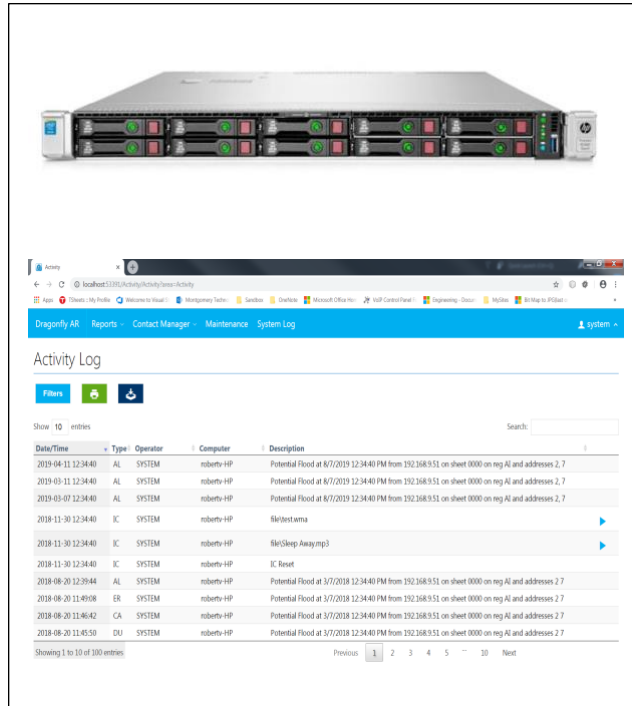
Activity

localhost:53392/Activity/Activity?area=Activity

Apps TSheets : My Profile Welcome to Visual S Montgomery Techn Sandbox OneNote Microsoft Office Hom VoIP Control Panel Engineering - Docun MySites Bit Map to JPG(bat)

Dragonfly AR Reports Contact Manager Maintenance System Log system

Activity Log

Filters

Show 10 entries

Search:

| Date/Time | Type | Operator | Computer | Description |
|---|---|---|---|---|
| 2019-04-11 12:34:40 | AL | SYSTEM | robertv-HP | Potential Flood at 8/7/2019 12:34:40 PM from 192.168.9.51 on sheet 0000 on reg AI and addresses 2, 7 |
| 2019-03-11 12:34:40 | AL | SYSTEM | robertv-HP | Potential Flood at 8/7/2019 12:34:40 PM from 192.168.9.51 on sheet 0000 on reg AI and addresses 2, 7 |
| 2019-03-07 12:34:40 | AL | SYSTEM | robertv-HP | Potential Flood at 8/7/2019 12:34:40 PM from 192.168.9.51 on sheet 0000 on reg AI and addresses 2, 7 |
| 2018-11-30 12:34:40 | IC | SYSTEM | robertv-HP | file\test.wma |
| 2018-11-30 12:34:40 | IC | SYSTEM | robertv-HP | file\Sleep Away.mp3 |
| 2018-11-30 12:34:40 | IC | SYSTEM | robertv-HP | IC Reset |
| 2018-08-20 12:39:44 | AL | SYSTEM | robertv-HP | Potential Flood at 3/7/2018 12:34:40 PM from 192.168.9.51 on sheet 0000 on reg AI and addresses 2 7 |
| 2018-08-20 11:49:08 | ER | SYSTEM | robertv-HP | Potential Flood at 3/7/2018 12:34:40 PM from 192.168.9.51 on sheet 0000 on reg AI and addresses 2 7 |
| 2018-08-20 11:46:22 | CA | SYSTEM | robertv-HP | Potential Flood at 3/7/2018 12:34:40 PM from 192.168.9.51 on sheet 0000 on reg AI and addresses 2 7 |
| 2018-08-20 11:45:50 | DU | SYSTEM | robertv-HP | Potential Flood at 3/7/2018 12:34:40 PM from 192.168.9.51 on sheet 0000 on reg AI and addresses 2 7 |

Showing 1 to 10 of 100 entries

Previous 1 2 3 4 5 … 10 Next